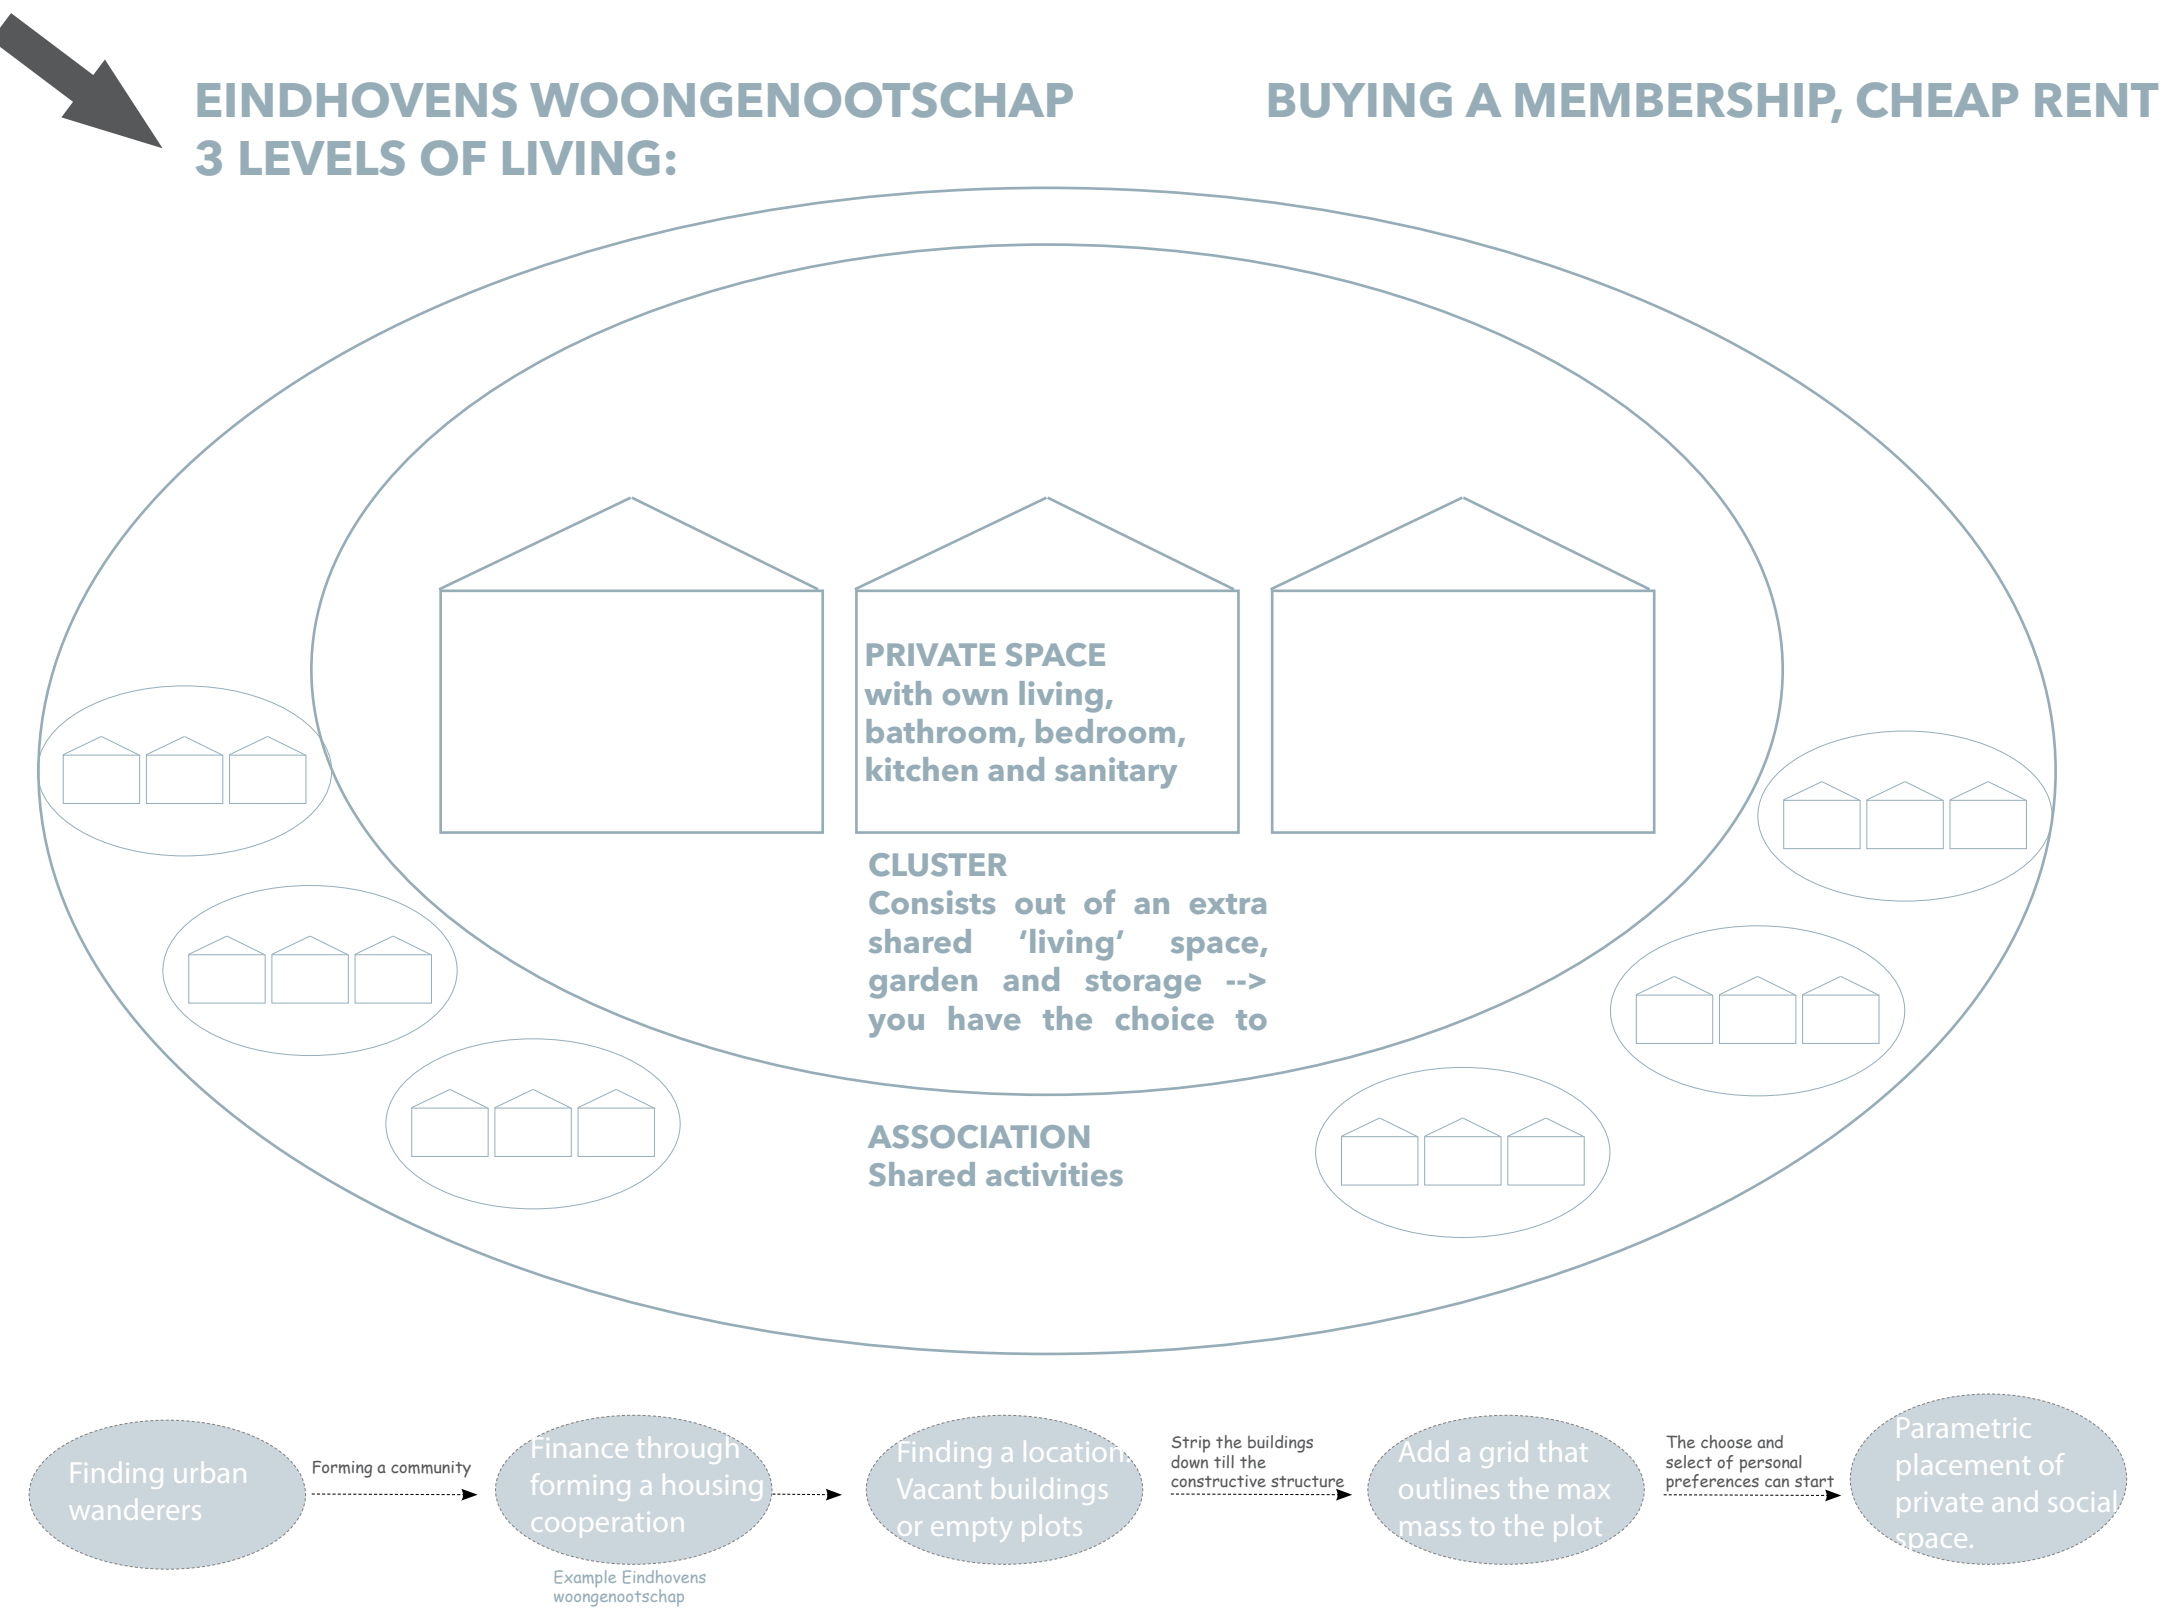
EINDHOVENS WOONGENOOTSCHAP
3 LEVELS OF LIVING:

BUYING A MEMBERSHIP, CHEAP RENT

PRIVATE SPACE
with own living, bathroom, bedroom, kitchen and sanitary

CLUSTER
Consists out of an extra shared 'living' space, garden and storage --> you have the choice to

ASSOCIATION
Shared activities

Finding urban wanderers

Forming a community

Finance through forming a housing cooperation

Example Eindhovens woongenootschap

Finding a location: Vacant buildings or empty plots

Strip the buildings down till the constructive structure

Add a grid that outlines the max mass to the plot

The choose and select of personal preferences can start

Parametric placement of private and social space.